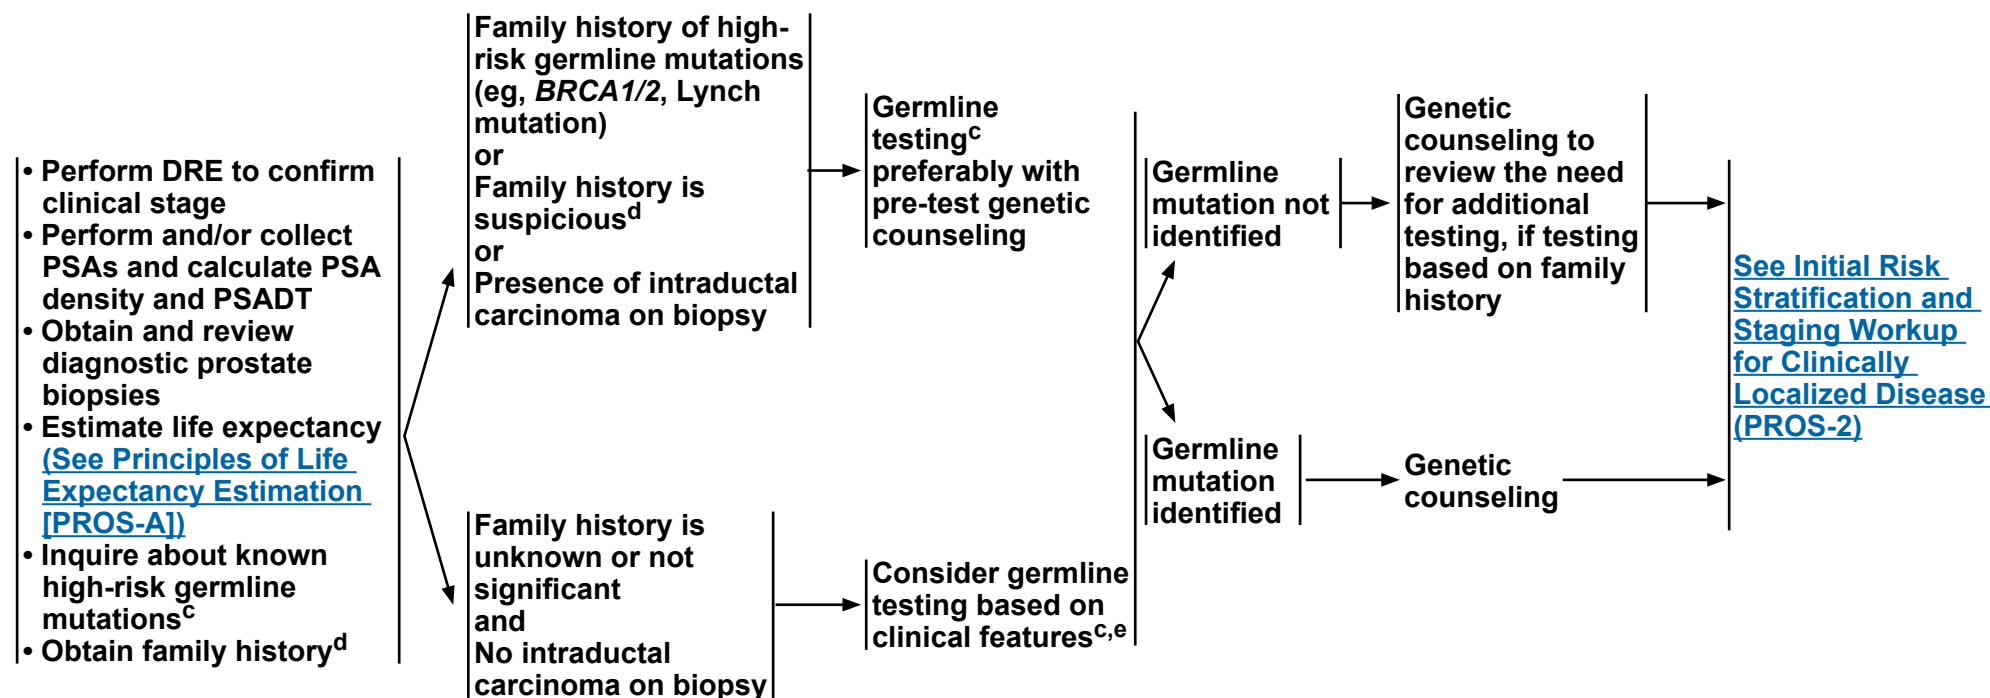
• Perform DRE to confirm clinical stage
• Perform and/or collect PSAs and calculate PSA density and PSADT
• Obtain and review diagnostic prostate biopsies
• Estimate life expectancy (See Principles of Life Expectancy Estimation [PROS-A])
• Inquire about known high-risk germline mutations$^{c}$
• Obtain family history$^{d}$

Family history of high-risk germline mutations (eg, *BRCA1/2*, Lynch mutation)
or
Family history is suspicious$^{d}$
or
Presence of intraductal carcinoma on biopsy

Germline testing$^{c}$ preferably with pre-test genetic counseling

Germline mutation not identified

Genetic counseling to review the need for additional testing, if testing based on family history

Germline mutation identified

Genetic counseling

See Initial Risk Stratification and Staging Workup for Clinically Localized Disease (PROS-2)

Family history is unknown or not significant
and
No intraductal carcinoma on biopsy

Consider germline testing based on clinical features$^{c,e}$